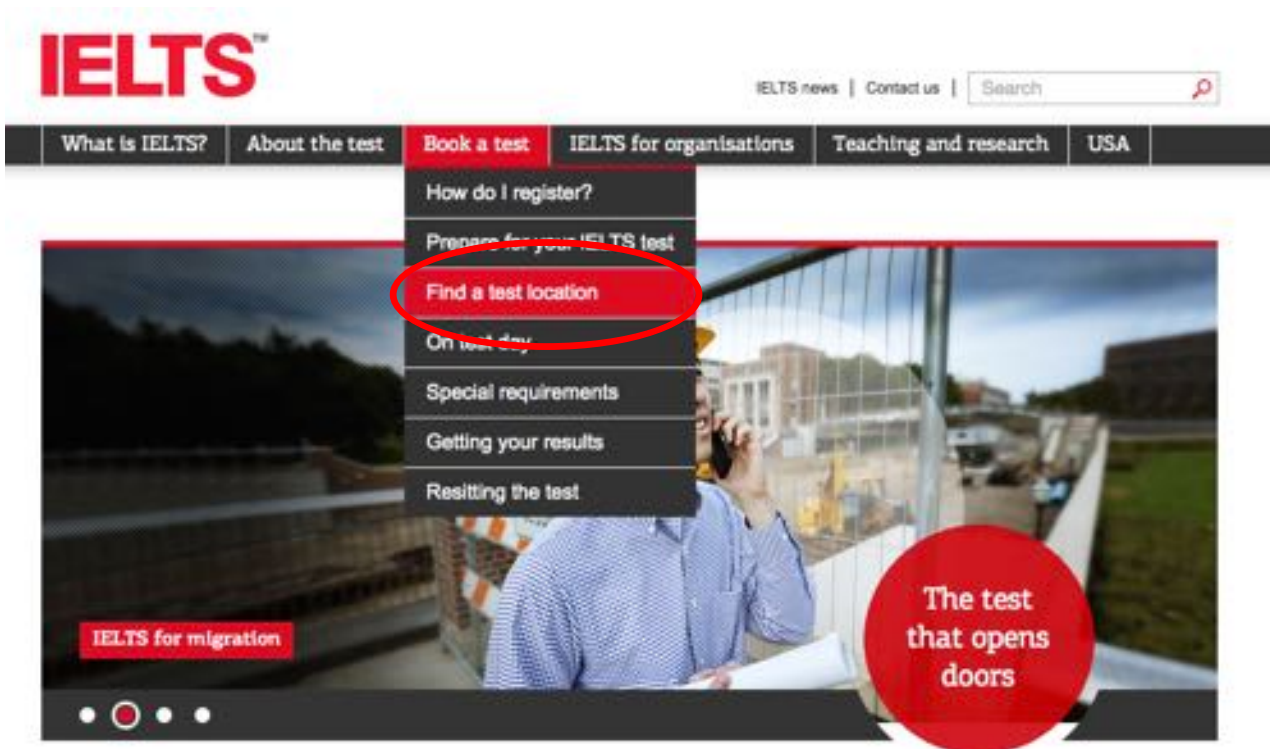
IELTS™

IELTS news | Contact us | Search

What is IELTS? About the test Book a test IELTS for organisations Teaching and research USA

How do I register?

Prepare for your IELTS test

Find a test location

On test day

Special requirements

Getting your results

Resitting the test

IELTS for migration

The test that opens doors